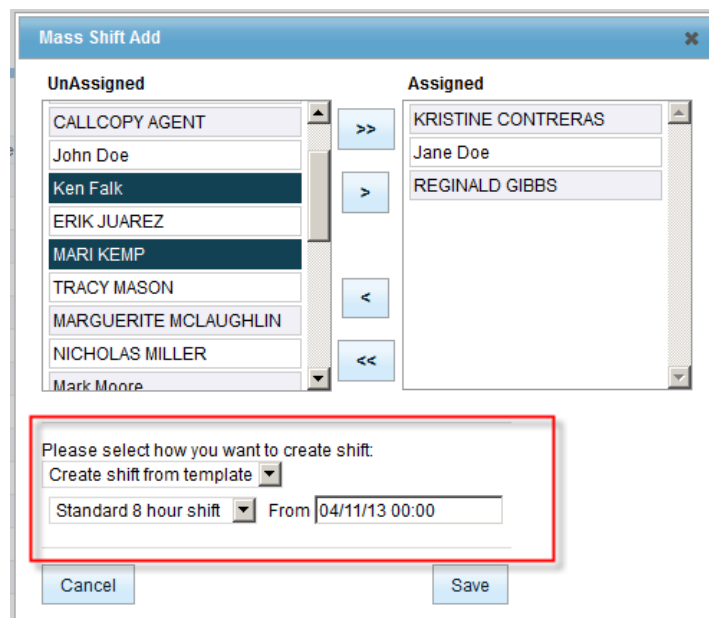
Mass Shift Add

UnAssigned

CALLCOPY AGENT
John Doe
Ken Falk
ERIK JUAREZ
MARI KEMP
TRACY MASON
MARGUERITE MCLAUGHLIN
NICHOLAS MILLER
Mark Moore

>>
>
<
<<

Assigned

KRISTINE CONTRERAS
Jane Doe
REGINALD GIBBS

Please select how you want to create shift:
Create shift from template
Standard 8 hour shift From 04/11/13 00:00

Cancel
Save